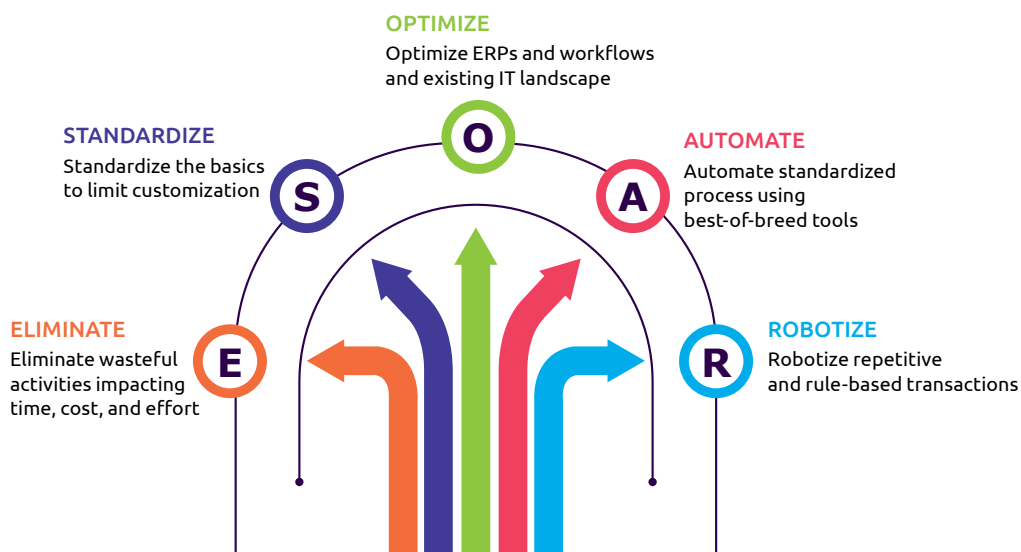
OPTIMIZE
Optimize ERPs and workflows and existing IT landscape

O

STANDARDIZE
Standardize the basics to limit customization

S

AUTOMATE
Automate standardized process using best-of-breed tools

A

ELIMINATE
Eliminate wasteful activities impacting time, cost, and effort

E

ROBOTIZE
Robotize repetitive and rule-based transactions

R